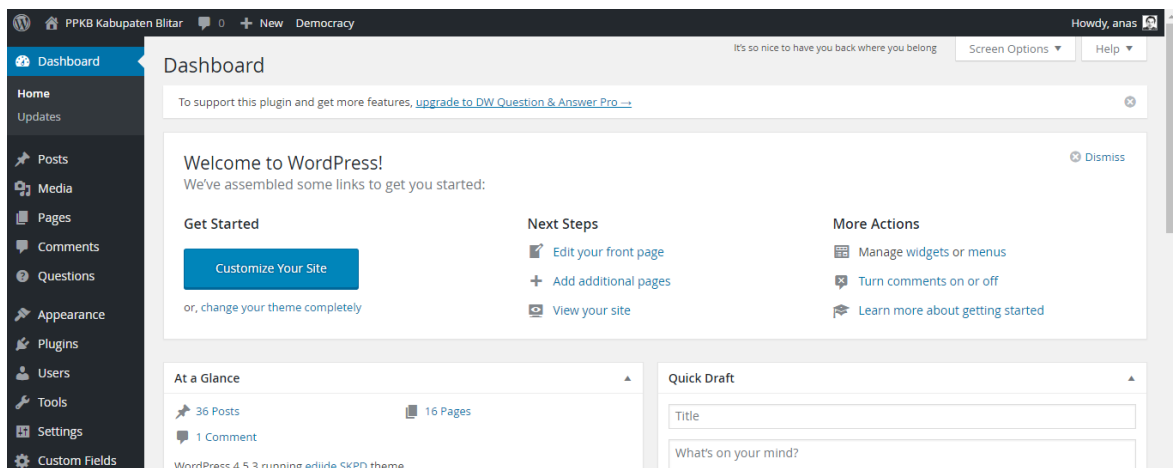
PPKB Kabupaten Blitar 0 + New Democracy Howdy, anas

Dashboard
Home
Updates
Posts
Media
Pages
Comments
Questions
Appearance
Plugins
Users
Tools
Settings
Custom Fields

It's so nice to have you back where you belong Screen Options ▼ Help ▼

Dashboard

To support this plugin and get more features, upgrade to DW Question & Answer Pro →

Welcome to WordPress!
We've assembled some links to get you started:

Dismiss

Get Started
Customize Your Site
or, change your theme completely

Next Steps
Edit your front page
Add additional pages
View your site

More Actions
Manage widgets or menus
Turn comments on or off
Learn more about getting started

At a Glance
36 Posts
16 Pages
1 Comment
WordPress 4.5.3 running edjide SKPD theme.

Quick Draft
Title
What's on your mind?